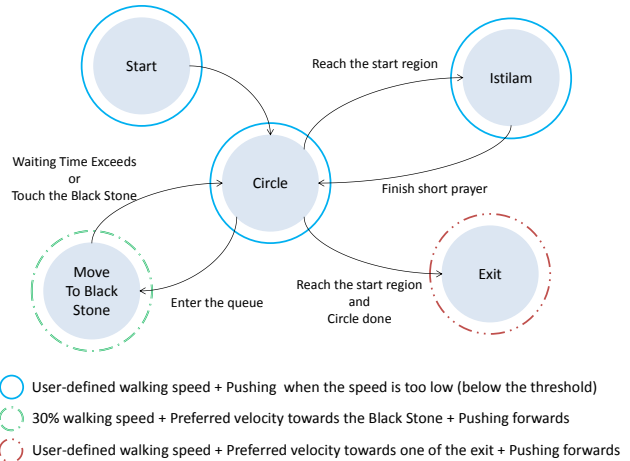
Start

Reach the start region

Istilam

Waiting Time Exceeds
or
Touch the Black Stone

Circle

Finish short prayer

Move To Black Stone

Enter the queue

Reach the start region
and
Circle done

Exit

User-defined walking speed + Pushing when the speed is too low (below the threshold)

30% walking speed + Preferred velocity towards the Black Stone + Pushing forwards

User-defined walking speed + Preferred velocity towards one of the exit + Pushing forwards